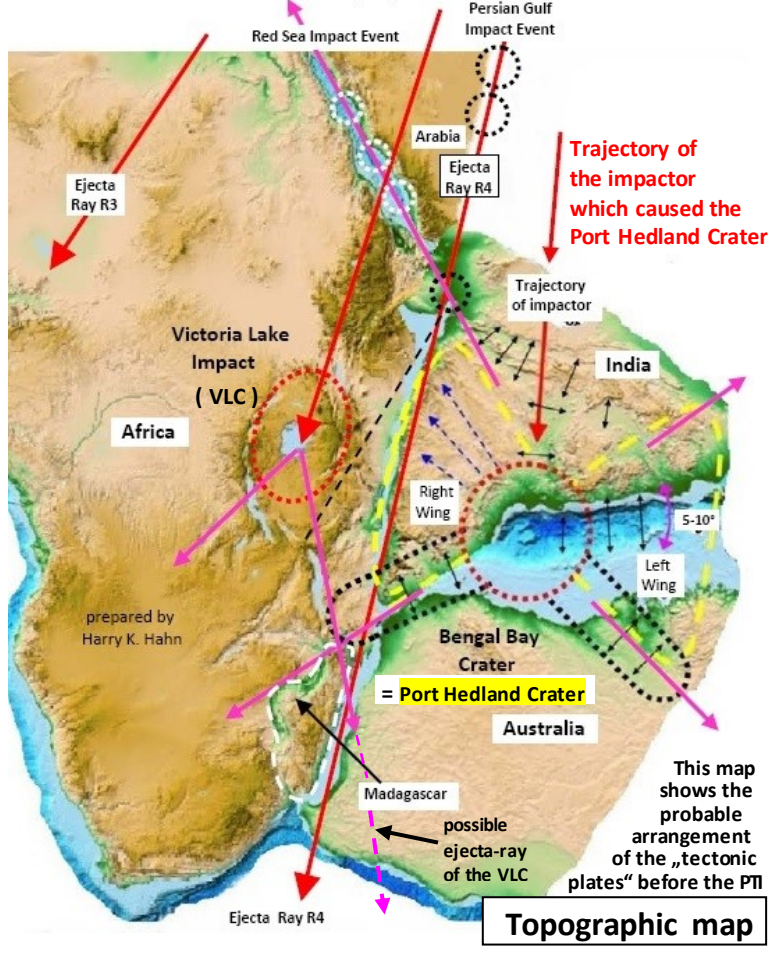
Red Sea Impact Event

Persian Gulf Impact Event

Arabia

Ejecta Ray R4

Ejecta Ray R3

Trajectory of the impactor which caused the Port Hedland Crater

Trajectory of impactor

Victoria Lake Impact

( VLC )

Africa

India

Right Wing

5-10°

Left Wing

prepared by Harry K. Hahn

Bengal Bay Crater

= Port Hedland Crater

Australia

Madagascar

possible ejecta-ray of the VLC

This map shows the probable arrangement of the „tectonic plates“ before the PTI

Ejecta Ray R4

Topographic map